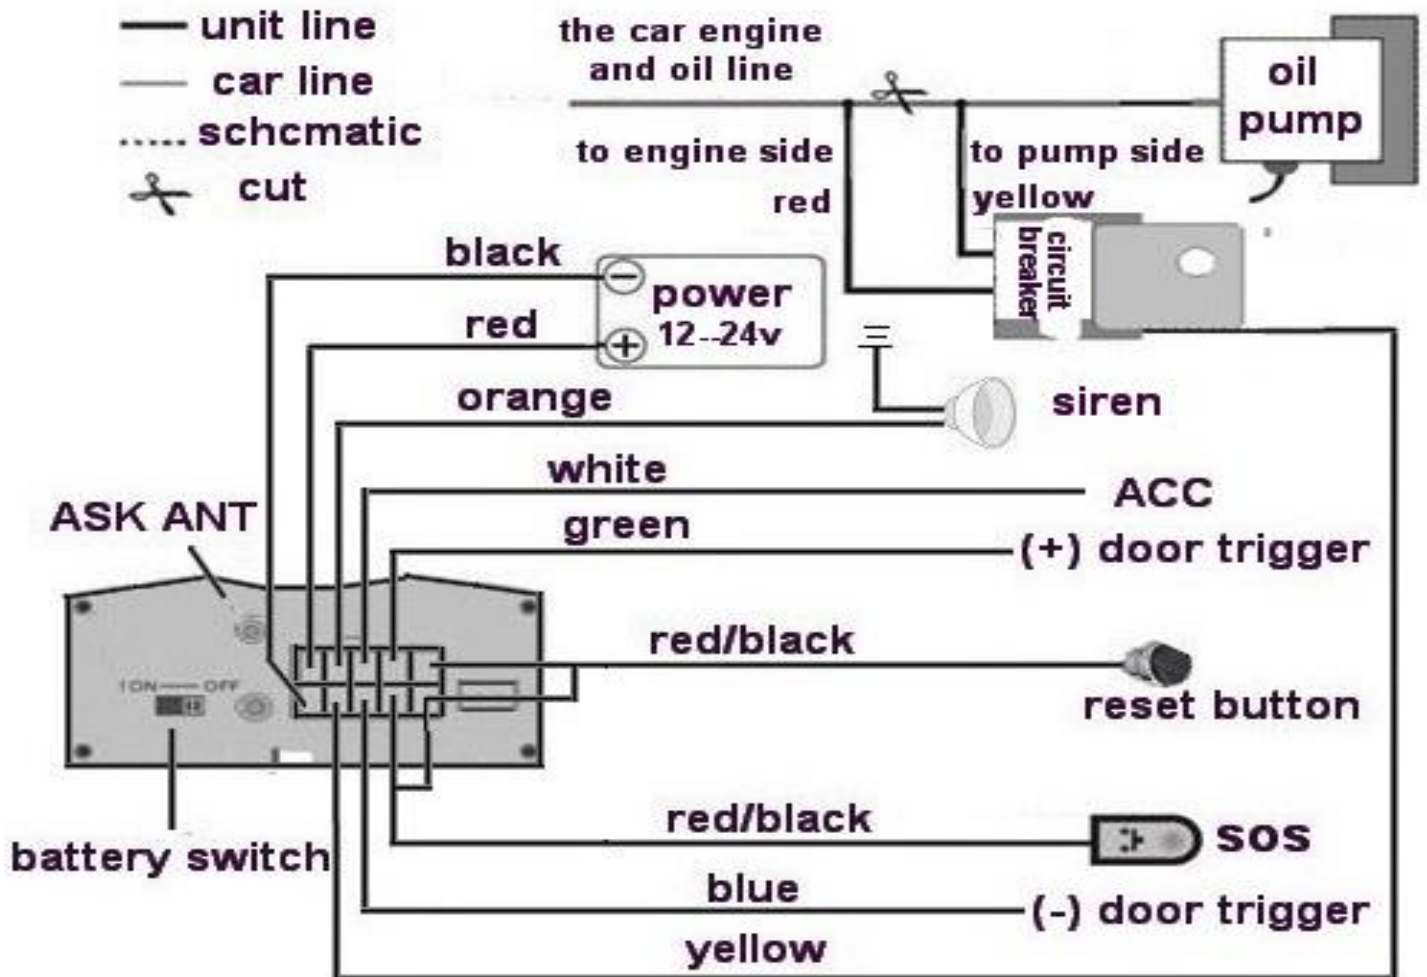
unit line
car line
schcmatic
cut

the car engine and oil line
oil pump
to engine side
to pump side
red
yellow
circuit breaker
black
power 12--24v
red
orange
siren
white
ACC
ASK ANT
green
(+) door trigger
ON OFF
red/black
reset button
red/black
SOS
battery switch
blue
(-) door trigger
yellow